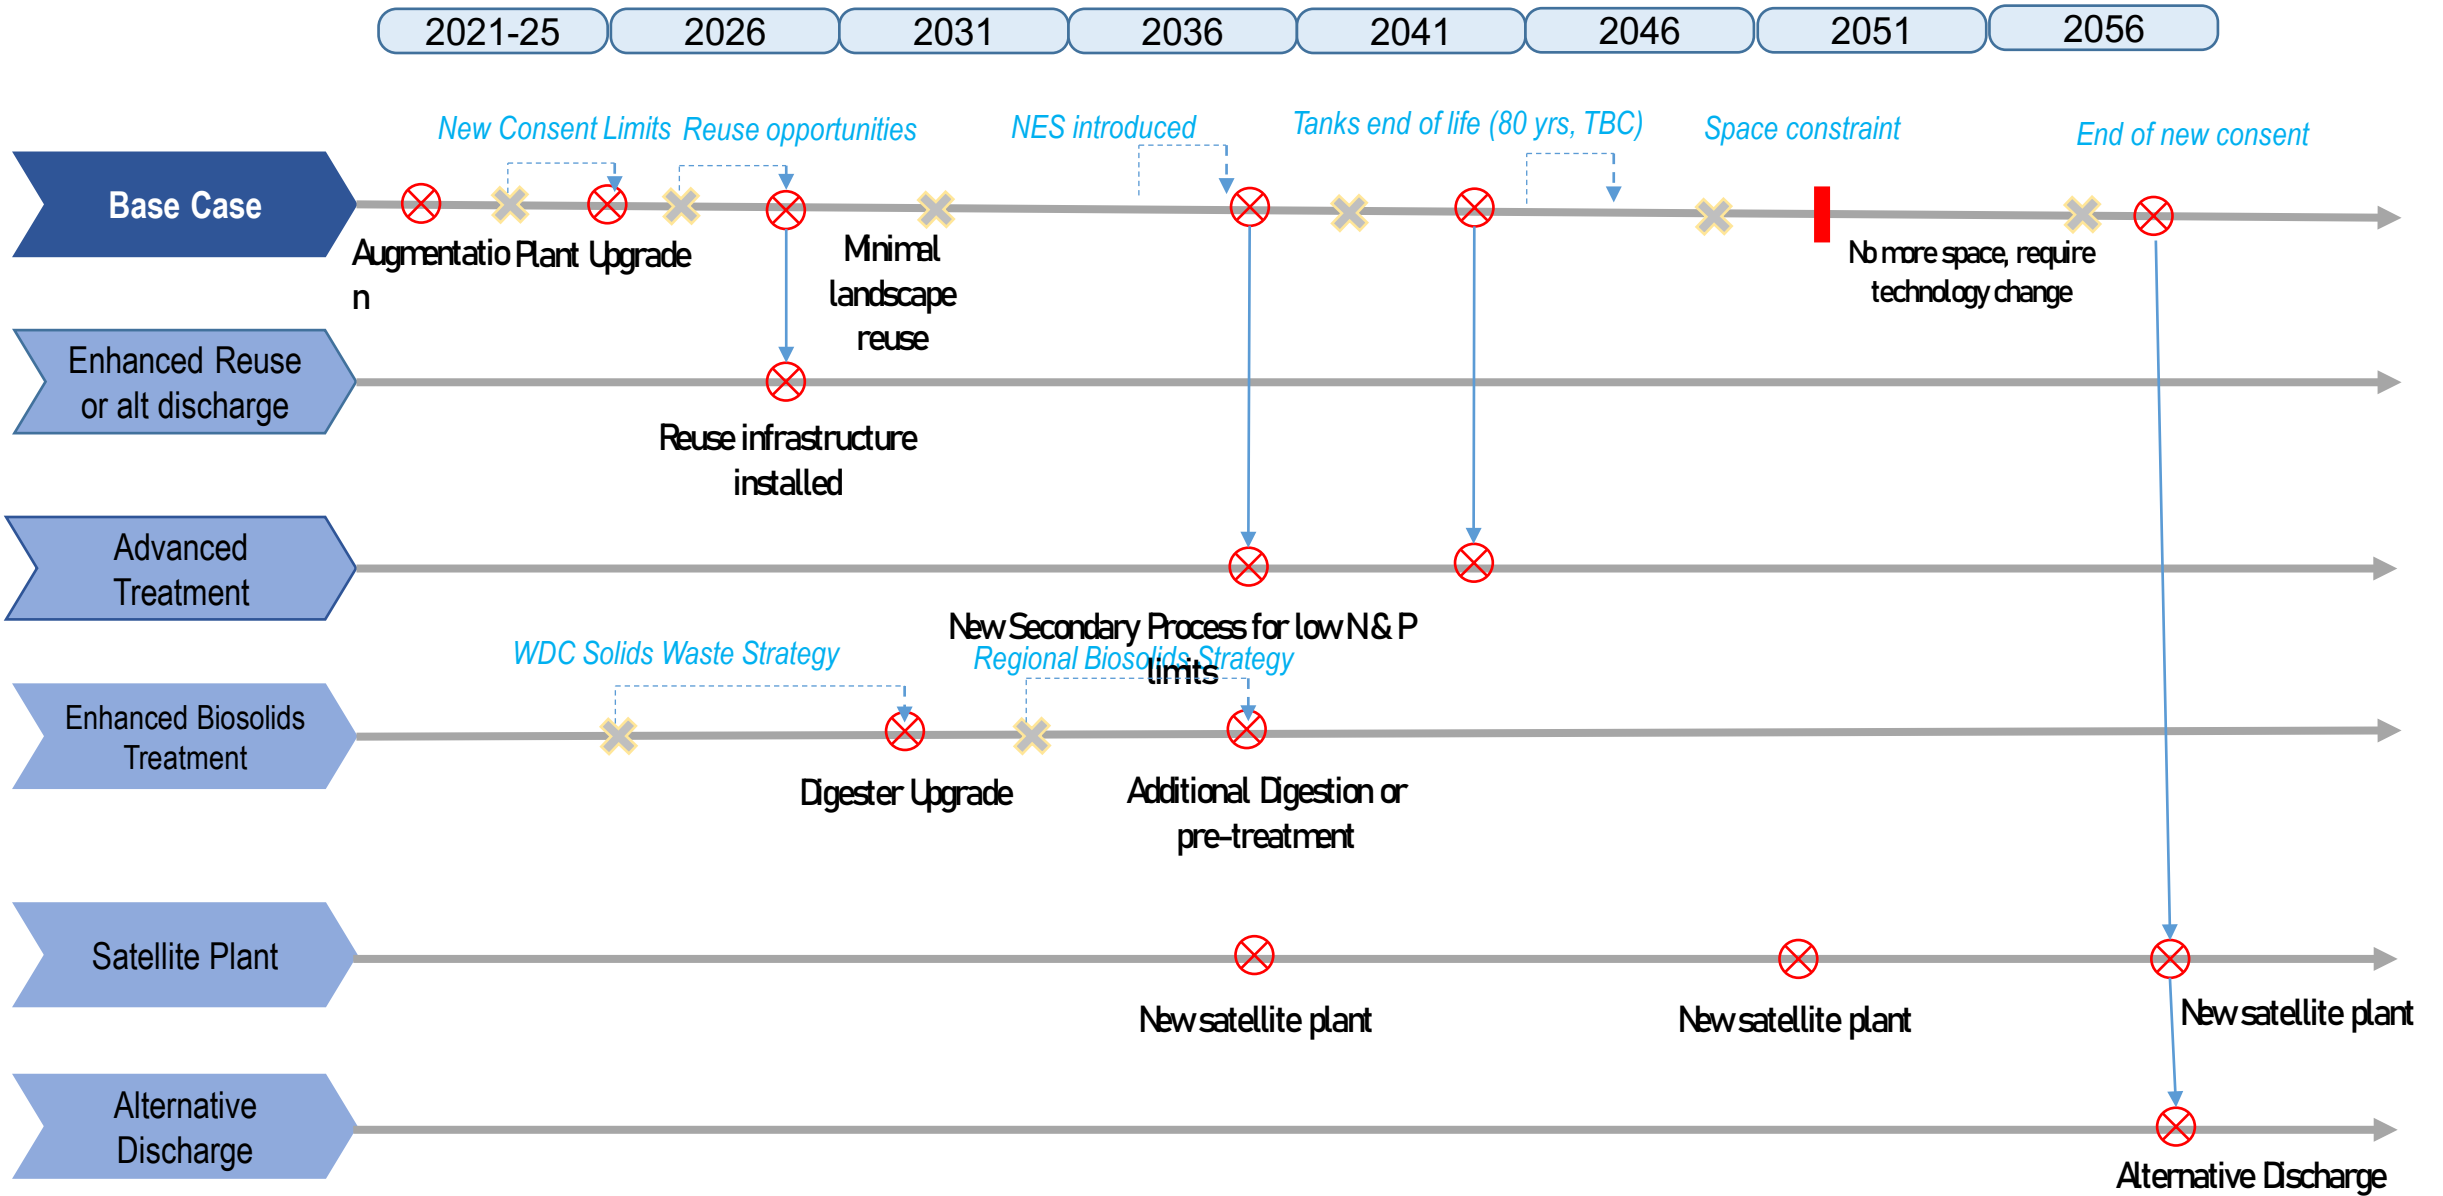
2021-25 2026 2031 2036 2041 2046 2051 2056

New Consent Limits Reuse opportunities NES introduced Tanks end of life (80 yrs, TBC) Space constraint End of new consent

Base Case

Augmentatio
n

Plant Upgrade

Minimal landscape reuse

No more space, require technology change

Enhanced Reuse or alt discharge

Reuse infrastructure installed

Advanced Treatment

New Secondary Process for low N & P limits

WDC Solids Waste Strategy

Regional Biosolids Strategy

Enhanced Biosolids Treatment

Digester Upgrade

Additional Digestion or pre-treatment

Satellite Plant

New satellite plant

New satellite plant

New satellite plant

Alternative Discharge

Alternative Discharge